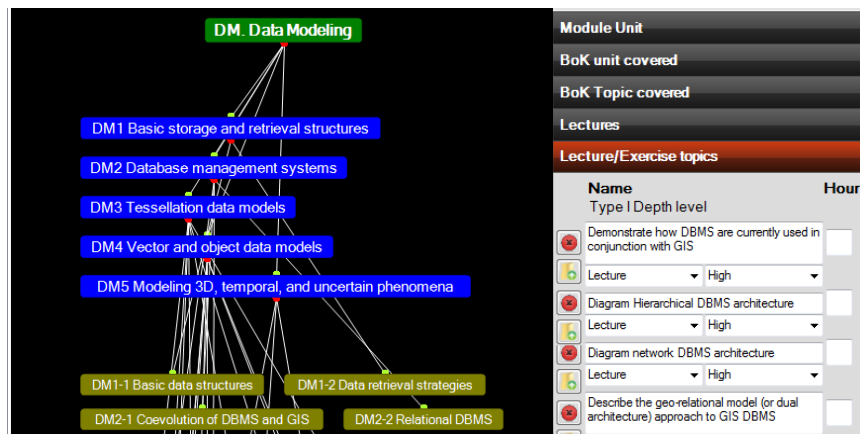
DM. Data Modeling

DM1 Basic storage and retrieval structures

DM2 Database management systems

DM3 Tessellation data models

DM4 Vector and object data models

DM5 Modeling 3D, temporal, and uncertain phenomena

DM1-1 Basic data structures

DM1-2 Data retrieval strategies

DM2-1 Coevolution of DBMS and GIS

DM2-2 Relational DBMS

Module Unit

BoK unit covered

BoK Topic covered

Lectures

Lecture/Exercise topics

Name

Type | Depth level

Hour

Demonstrate how DBMS are currently used in conjunction with GIS

Lecture

High

Diagram Hierarchical DBMS architecture

Lecture

High

Diagram network DBMS architecture

Lecture

High

Describe the geo-relational model (or dual architecture) approach to GIS DBMS